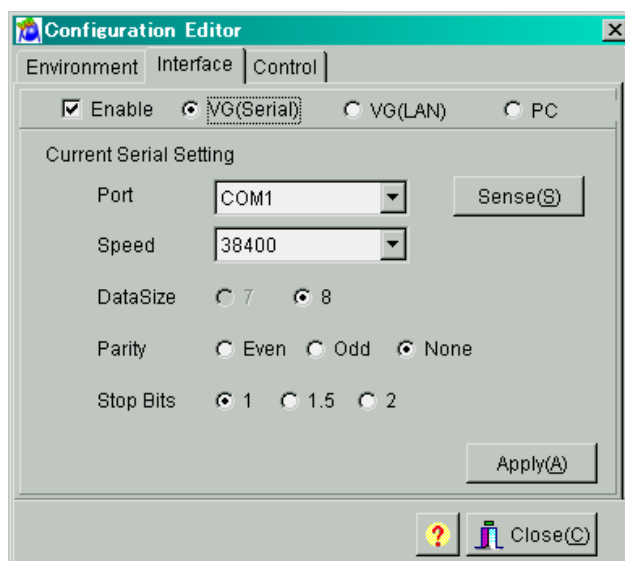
Configuration Editor

Environment | Interface | Control

Enable VG(Serial) VG(LAN) PC

Current Serial Setting

Port COM1 Sense(S)

Speed 38400

DataSize 7 8

Parity Even Odd None

Stop Bits 1 1.5 2

Apply(A)

? Close(C)